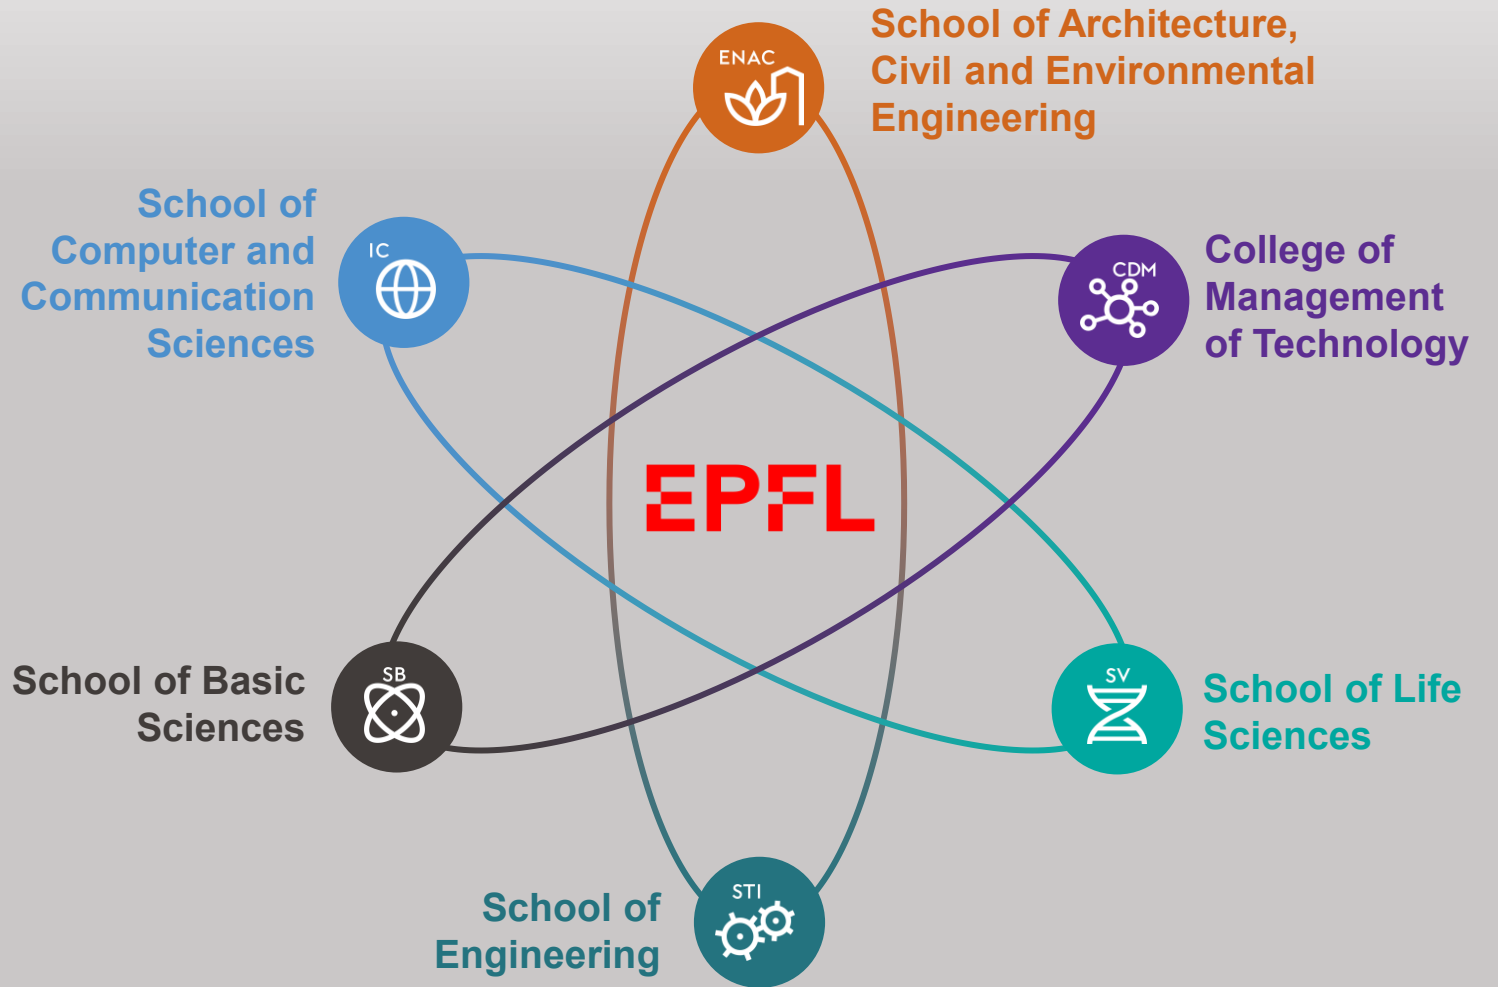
ENAC

School of Architecture, Civil and Environmental Engineering

School of Computer and Communication Sciences

IC

CDM

College of Management of Technology

EPFL

School of Basic Sciences

SB

SV

School of Life Sciences

School of Engineering

STI